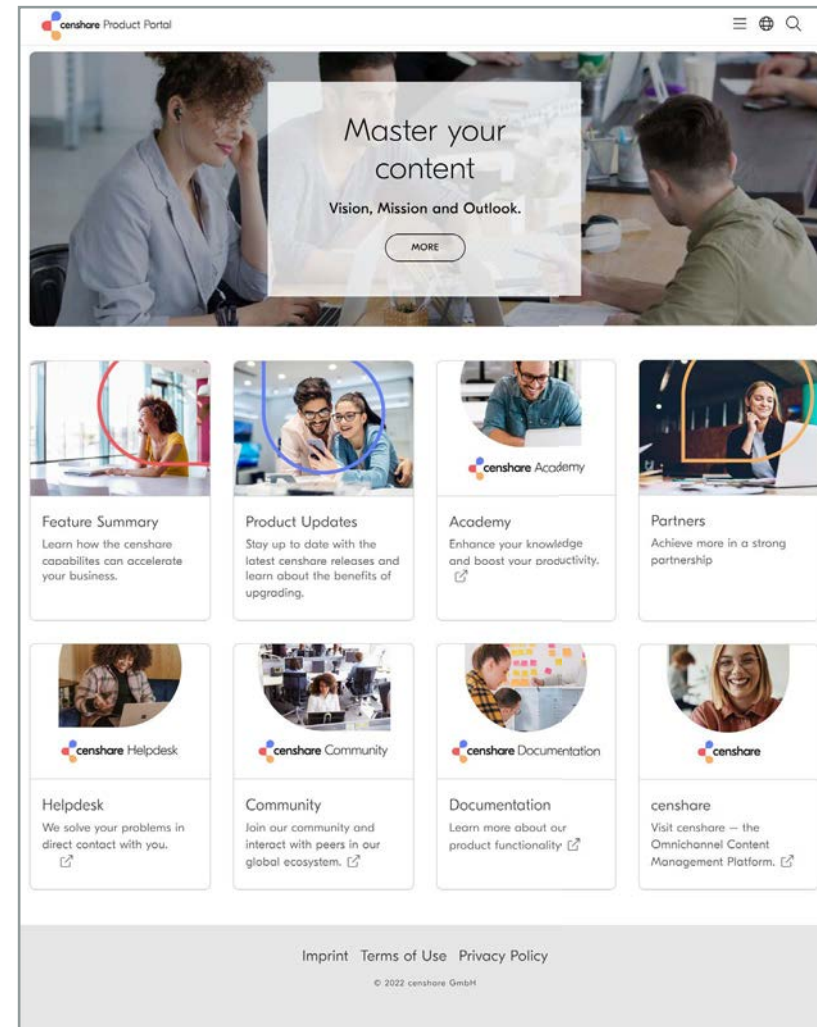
censhare Product Portal

Master your content

Vision, Mission and Outlook.

MORE

Feature Summary
Learn how the censhare capabilites can accelerate your business.

Product Updates
Stay up to date with the latest censhare releases and learn about the benefits of upgrading.

censhare Academy

Academy
Enhance your knowledge and boost your productivity.

Partners
Achieve more in a strong partnership

censhare Helpdesk

Helpdesk
We solve your problems in direct contact with you.

censhare Community

Community
Join our community and interact with peers in our global ecosystem.

censhare Documentation

Documentation
Learn more about our product functionality

censhare

censhare
Visit censhare – the Omnichannel Content Management Platform.

Imprint Terms of Use Privacy Policy

© 2022 censhare GmbH